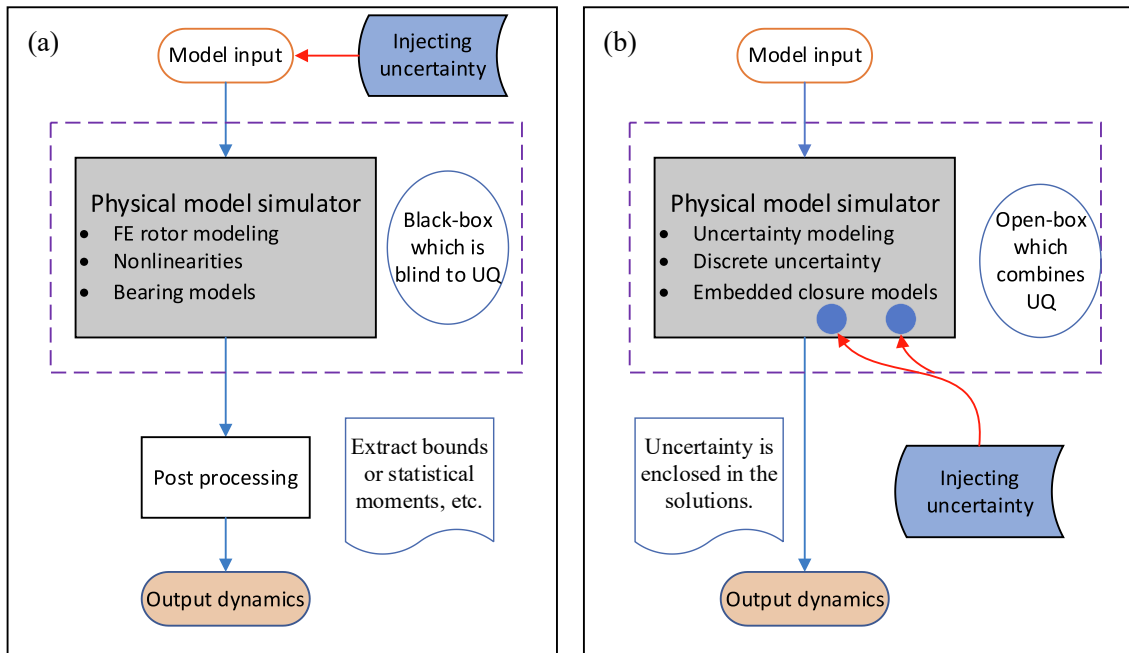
(a)

Model input

Injecting uncertainty

Physical model simulator
- FE rotor modeling
- Nonlinearities
- Bearing models

Black-box which is blind to UQ

Post processing

Extract bounds or statistical moments, etc.

Output dynamics

(b)

Model input

Physical model simulator
- Uncertainty modeling
- Discrete uncertainty
- Embedded closure models

Open-box which combines UQ

Uncertainty is enclosed in the solutions.

Injecting uncertainty

Output dynamics